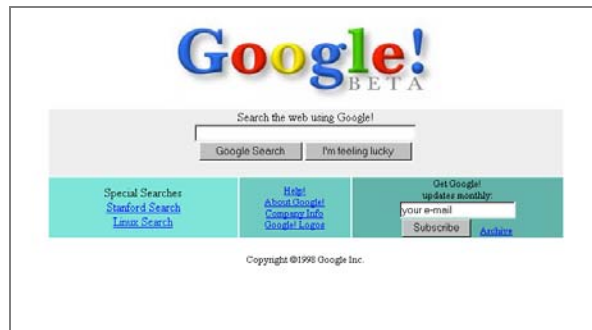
Google!
BETA

Search the web using Google!

Google Search | I'm feeling lucky

Special Searches
Stanford Search
Linux Search

Help!
About Google!
Company Info
Google! Logos

Get Google!
updates monthly:
your e-mail
Subscribe
Archive

Copyright ©1998 Google Inc.